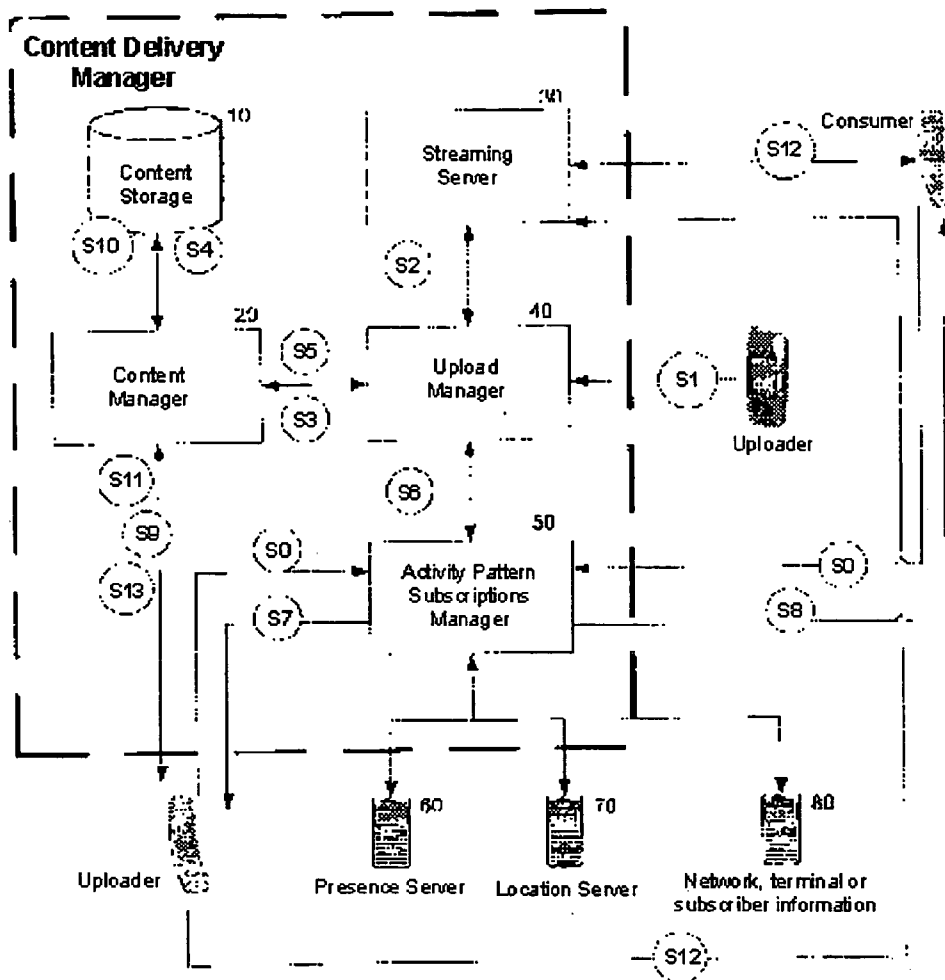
Content Delivery Manager

10
Content Storage

30
Streaming Server

Consumer
S12

S10
S4
S2

20
S5
Content Manager
S3

40
Upload Manager

S1
Uploader

S11
S6
S9
S13

50
S0
Activity Pattern Subscriptions Manager
S7

S0
S8

60
Presence Server

70
Location Server

80
Network, terminal or subscriber information

Uploader

S12